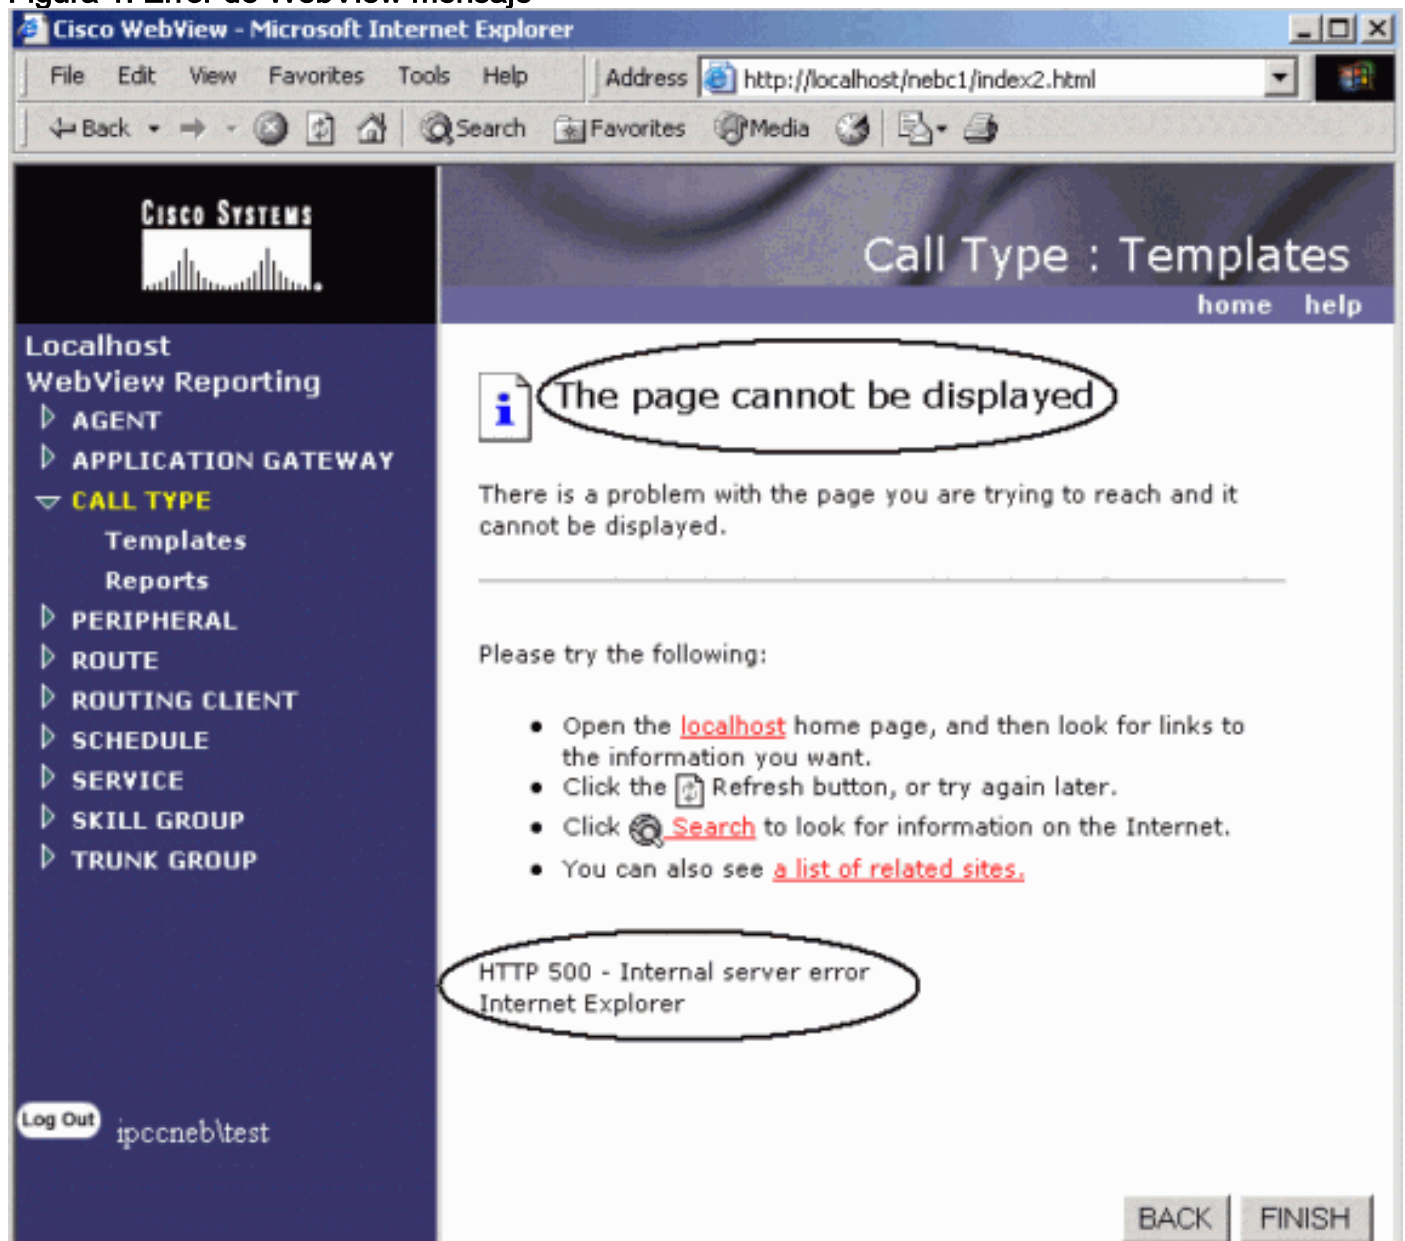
Cisco WebView - Microsoft Internet Explorer

File Edit View Favorites Tools Help

Address http://localhost/nebc1/index2.html

Back Search Favorites Media

Cisco Systems

Call Type : Templates

home help

Localhost
WebView Reporting
AGENT
APPLICATION GATEWAY
CALL TYPE
Templates
Reports
PERIPHERAL
ROUTE
ROUTING CLIENT
SCHEDULE
SERVICE
SKILL GROUP
TRUNK GROUP

The page cannot be displayed

There is a problem with the page you are trying to reach and it cannot be displayed.

Please try the following:

- Open the localhost home page, and then look for links to the information you want.
- Click the Refresh button, or try again later.
- Click Search to look for information on the Internet.
- You can also see a list of related sites.

HTTP 500 - Internal server error
Internet Explorer

Log Out ipccneb\test

BACK FINISH